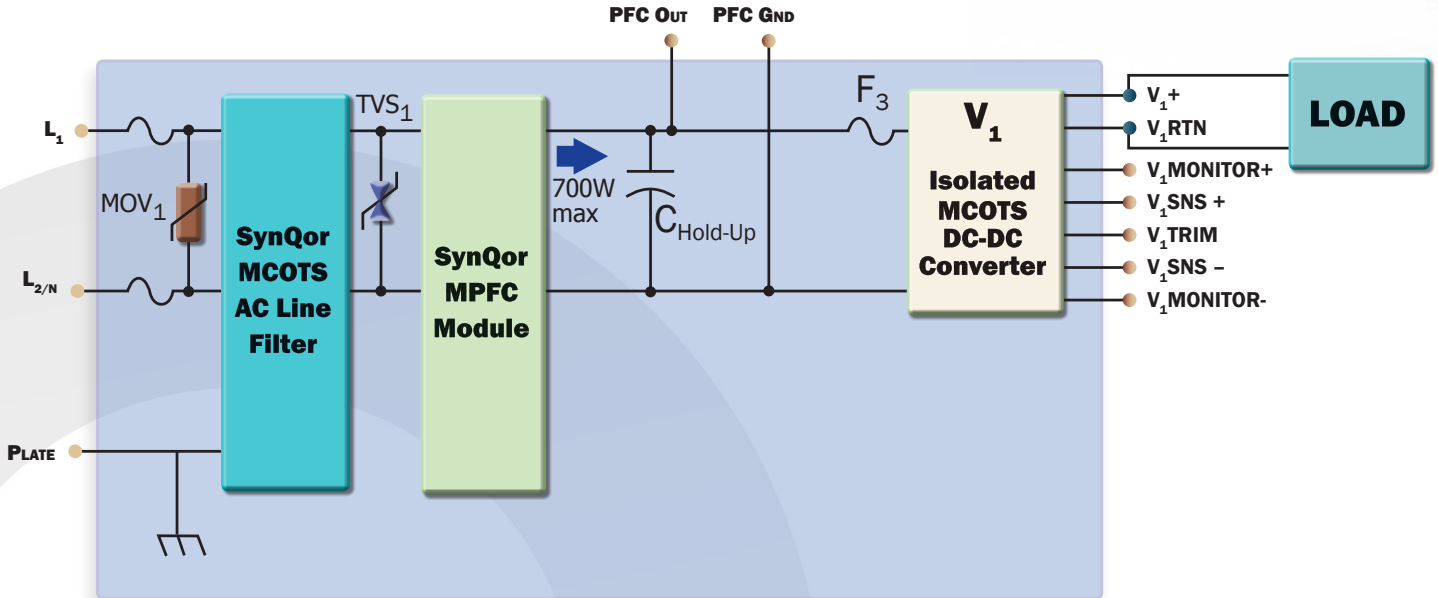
PFC Out
PFC Gnd

$L_1$
$MOV_1$
$L_{2/N}$
Plate

SynQor MCOTS AC Line Filter

$TVS_1$

SynQor MPFC Module

700W max

$C_{Hold\text{-}Up}$

$F_3$

$V_1$
Isolated MCOTS DC-DC Converter

$V_1+$
$V_1RTN$
$V_1MONITOR+$
$V_1SNS$ +
$V_1TRIM$
$V_1SNS$ –
$V_1MONITOR$-

LOAD